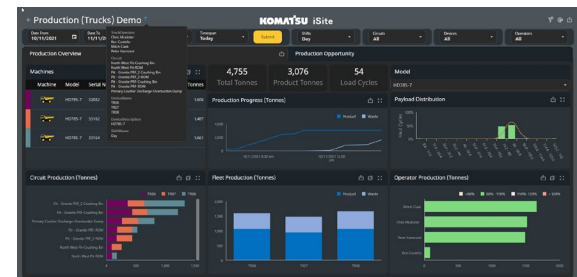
Production (Trucks) Demo

KOMATSU iSite

Date from 10/11/2021
Date To 11/11/21
Timespan Today
Submit
Shifts Day
Circuits All
Devices All
Operators All

Production Overview
Production Opportunity

Machines
Machine Model Serial N Tonnes
HD785-7 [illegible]
HD785-7 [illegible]
HD785-7 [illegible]

4,755 Total Tonnes
3,076 Product Tonnes
54 Load Cycles

Model
HD785-7

Production Progress (Tonnes)
Product Waste

Payload Distribution

Circuit Production (Tonnes)
7866 7867 7868

Fleet Production (Tonnes)

Operator Production (Tonnes)